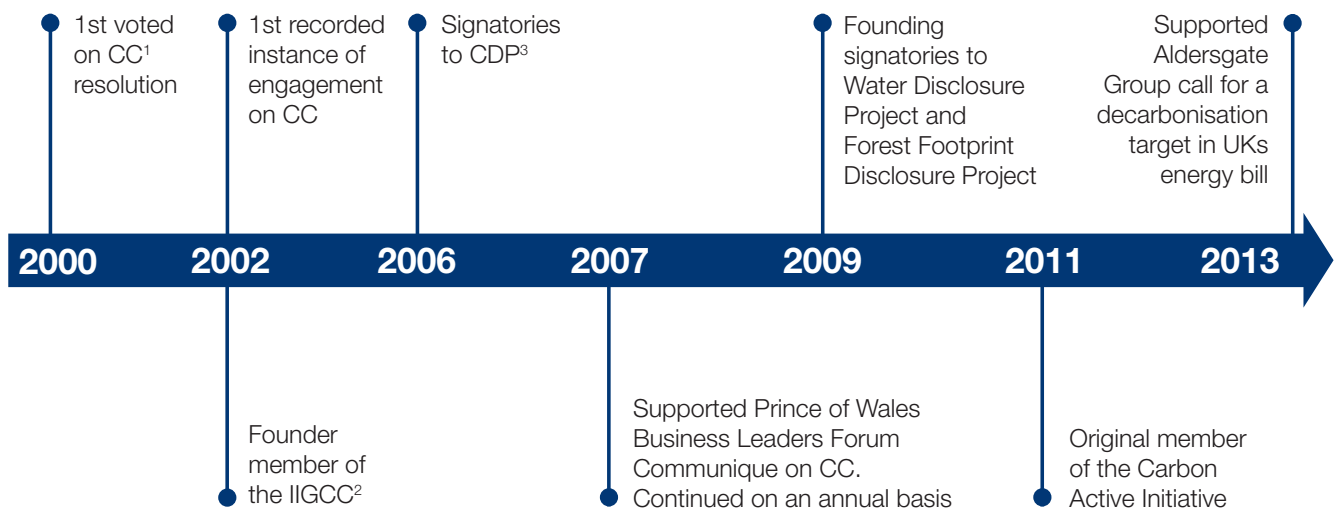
1st voted on CC$^1$ resolution

1st recorded instance of engagement on CC

Signatories to CDP$^3$

Founding signatories to Water Disclosure Project and Forest Footprint Disclosure Project

Supported Aldersgate Group call for a decarbonisation target in UKs energy bill

2000

2002

2006

2007

2009

2011

2013

Founder member of the IIGCC$^2$

Supported Prince of Wales Business Leaders Forum Communique on CC. Continued on an annual basis

Original member of the Carbon Active Initiative